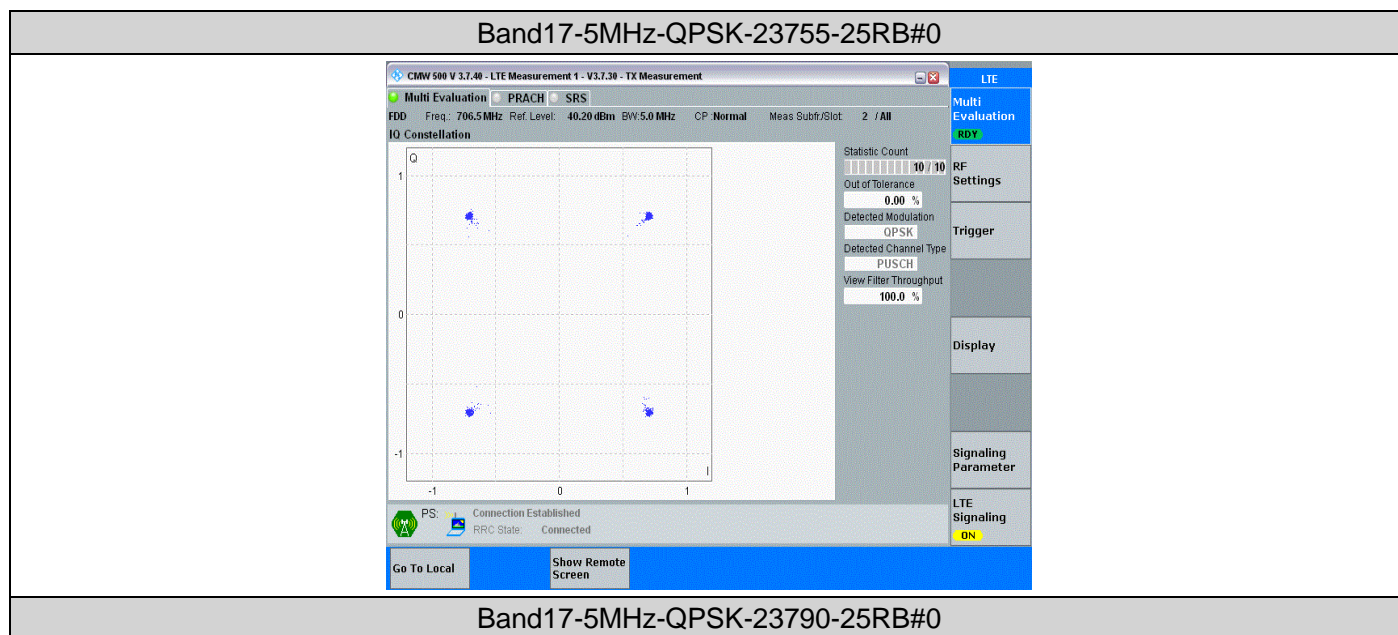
Band17-5MHz-QPSK-23755-25RB#0

CMW 500 V 3.7.40 - LTE Measurement 1 - V3.7.30 - TX Measurement

LTE

Multi Evaluation PRACH SRS

FDD Freq.: 706.5 MHz Ref. Level: 40.20 dBm BW: 5.0 MHz CP: Normal Meas Subfr/Slot: 2 / All

IQ Constellation

Q

1

0

-1

-1 0 1

I

Statistic Count
10 / 10
Out of Tolerance
0.00 %
Detected Modulation
QPSK
Detected Channel Type
PUSCH
View Filter Throughput
100.0 %

Multi Evaluation
RDY

RF Settings

Trigger

Display

Signaling Parameter

LTE Signaling
ON

PS: Connection Established
RRC State: Connected

Go To Local

Show Remote Screen

Band17-5MHz-QPSK-23790-25RB#0